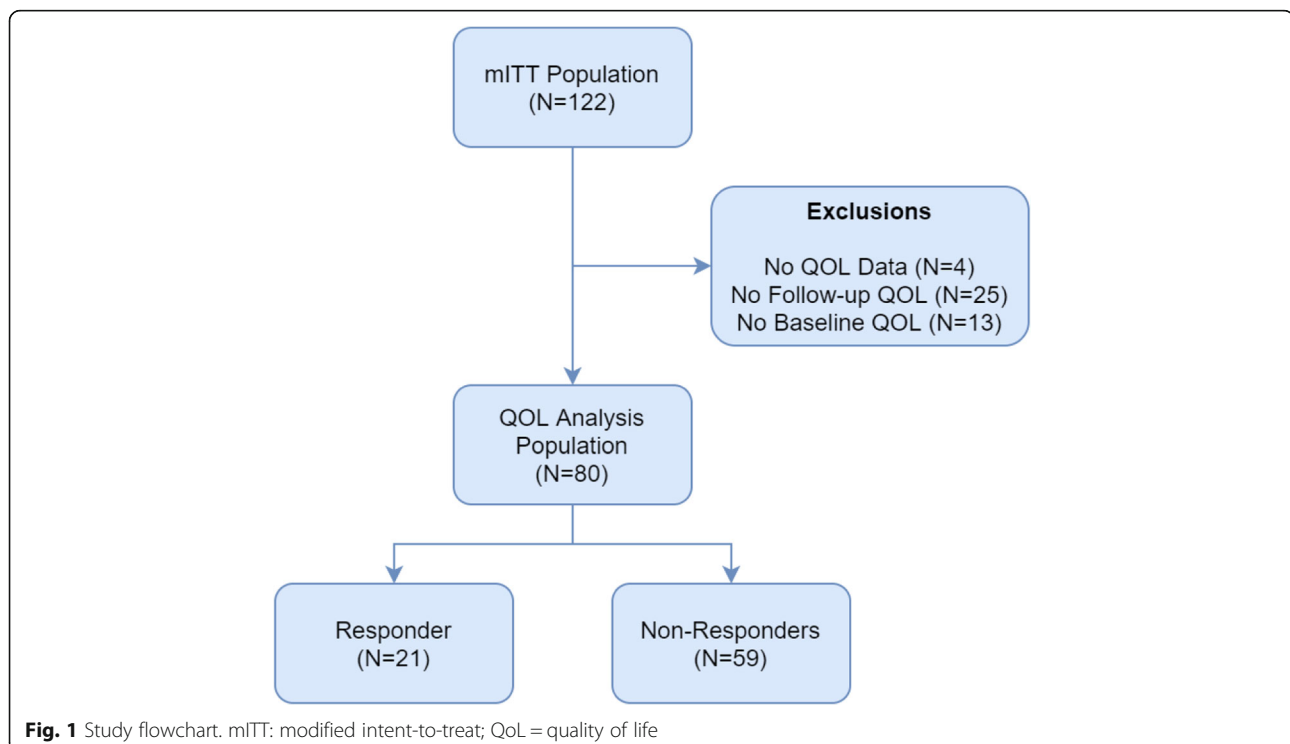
mITT Population
(N=122)

Exclusions

No QOL Data (N=4)
No Follow-up QOL (N=25)
No Baseline QOL (N=13)

QOL Analysis Population
(N=80)

Responder
(N=21)

Non-Responders
(N=59)

**Fig. 1** Study flowchart. mITT: modified intent-to-treat; QoL = quality of life